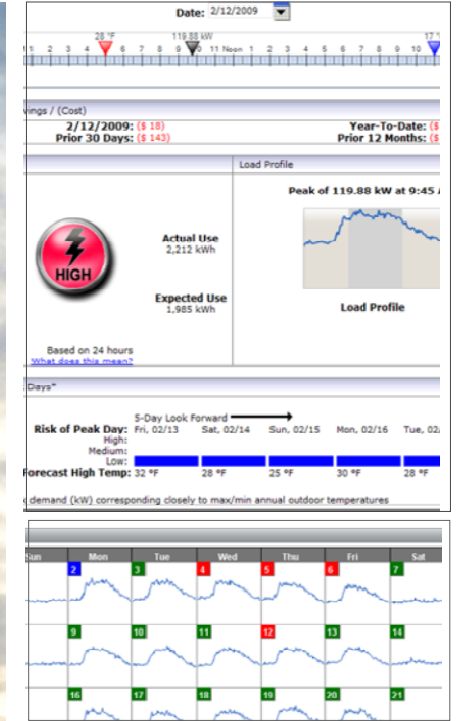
Date: 2/12/2009

28 °F 119.88 kW 17

1 2 3 4 5 6 7 8 9 10 11 Noon 1 2 3 4 5 6 7 8 9 10

vings / (Cost)

2/12/2009: ($ 18)
Prior 30 Days: ($ 143)

Year-To-Date: ($
Prior 12 Months: ($

Load Profile

Peak of 119.88 kW at 9:45

HIGH

Actual Use
2,212 kWh

Expected Use
1,985 kWh

Load Profile

Based on 24 hours
What does this mean?

Days*

5-Day Look Forward

Risk of Peak Day: Fri, 02/13 Sat, 02/14 Sun, 02/15 Mon, 02/16 Tue, 02/
High:
Medium:
Low:

Forecast High Temp: 32 °F 28 °F 25 °F 30 °F 28 °F

demand (kW) corresponding closely to max/min annual outdoor temperatures

| Sun | Mon | Tue | Wed | Thu | Fri | Sat |
|---|---|---|---|---|---|---|
| | 2 | 3 | 4 | 5 | 6 | 7 |
| | 9 | 10 | 11 | 12 | 13 | 14 |
| | 16 | 17 | 18 | 19 | 20 | 21 |